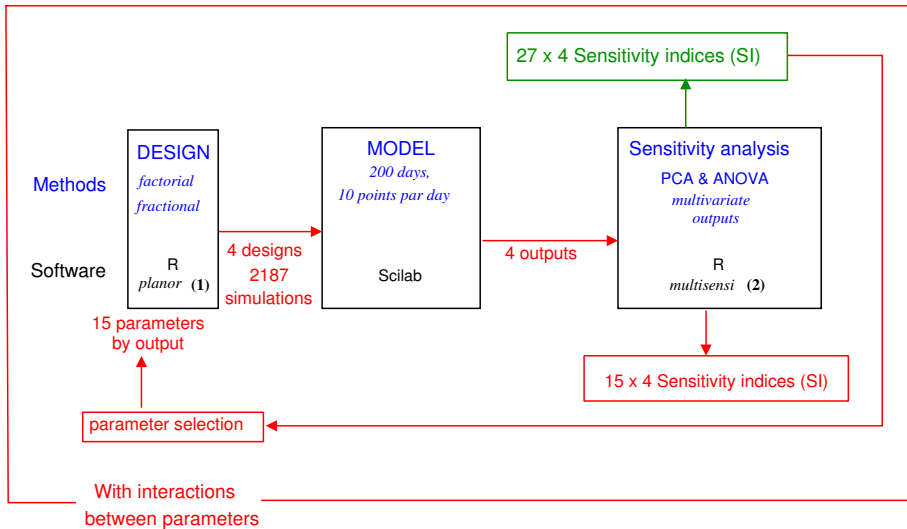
27 x 4 Sensitivity indices (SI)

Methods

Software

DESIGN
factorial
fractional

R
planor (1)

4 designs
2187
simulations

MODEL
200 days,
10 points par day

Scilab

4 outputs

Sensitivity analysis
PCA & ANOVA
multivariate
outputs

R
multisensi (2)

15 parameters
by output

15 x 4 Sensitivity indices (SI)

parameter selection

With interactions
between parameters